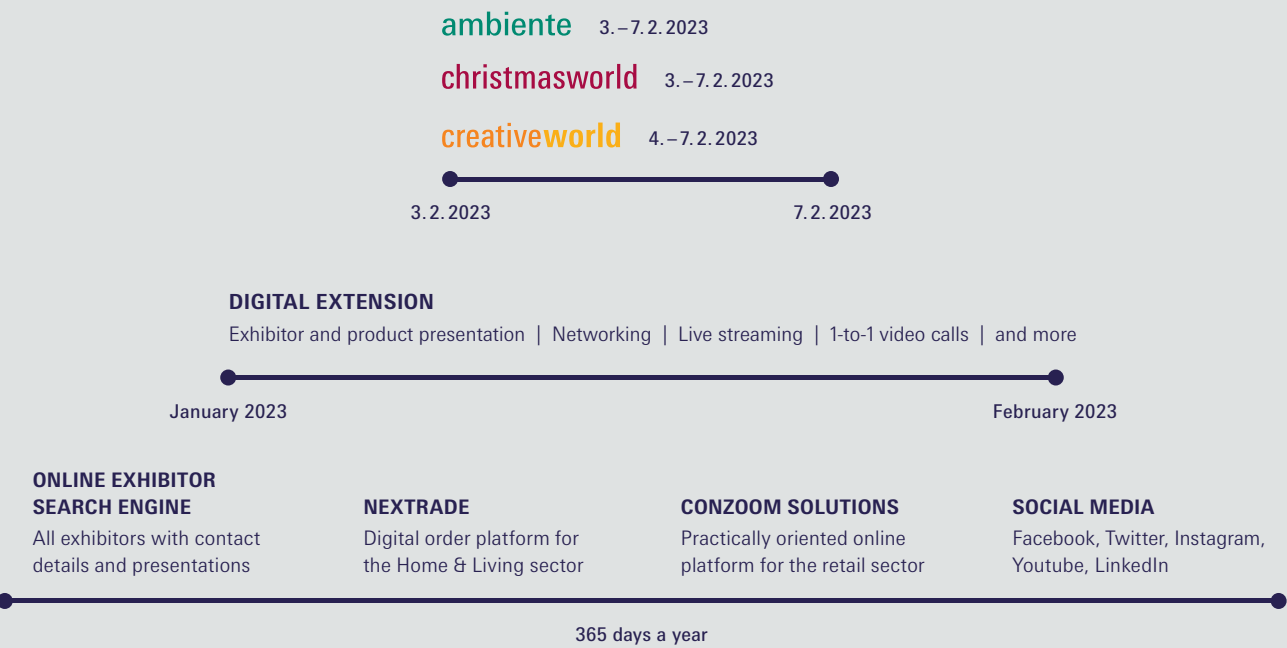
ambiente 3.–7.2.2023

christmasworld 3.–7.2.2023

creativeworld 4.–7.2.2023

3.2.2023

7.2.2023

DIGITAL EXTENSION

Exhibitor and product presentation | Networking | Live streaming | 1-to-1 video calls | and more

January 2023

February 2023

ONLINE EXHIBITOR SEARCH ENGINE

All exhibitors with contact details and presentations

NEXTRADE

Digital order platform for the Home & Living sector

CONZOOM SOLUTIONS

Practically oriented online platform for the retail sector

SOCIAL MEDIA

Facebook, Twitter, Instagram, Youtube, LinkedIn

365 days a year